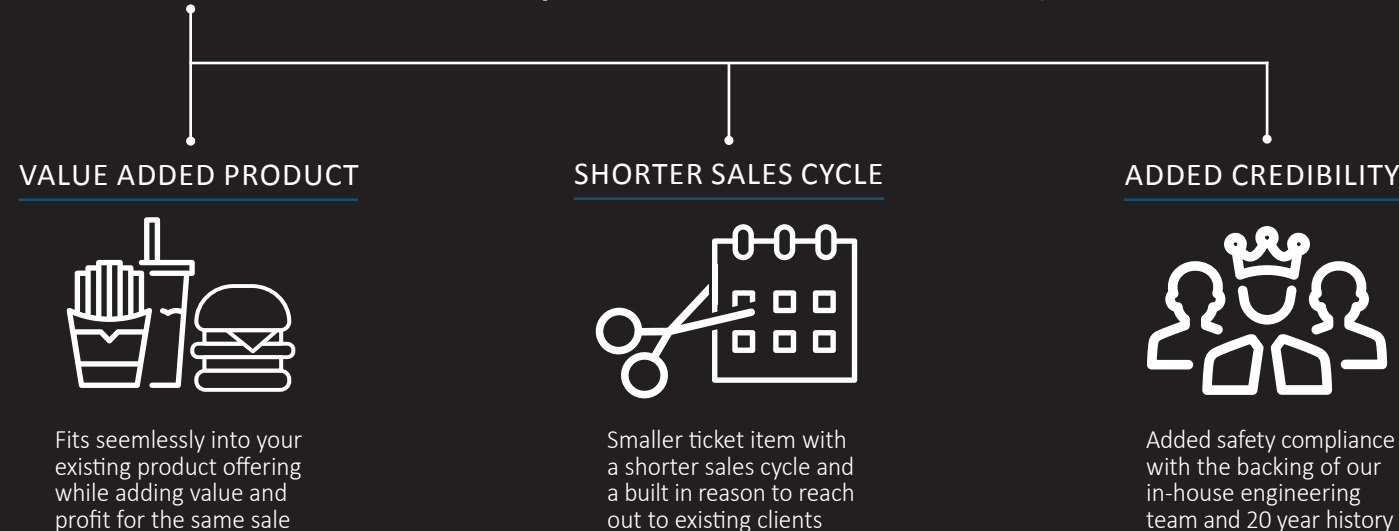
VALUE ADDED PRODUCT

Fits seemlessly into your existing product offering while adding value and profit for the same sale

SHORTER SALES CYCLE

Smaller ticket item with a shorter sales cycle and a built in reason to reach out to existing clients

ADDED CREDIBILITY

Added safety compliance with the backing of our in-house engineering team and 20 year history